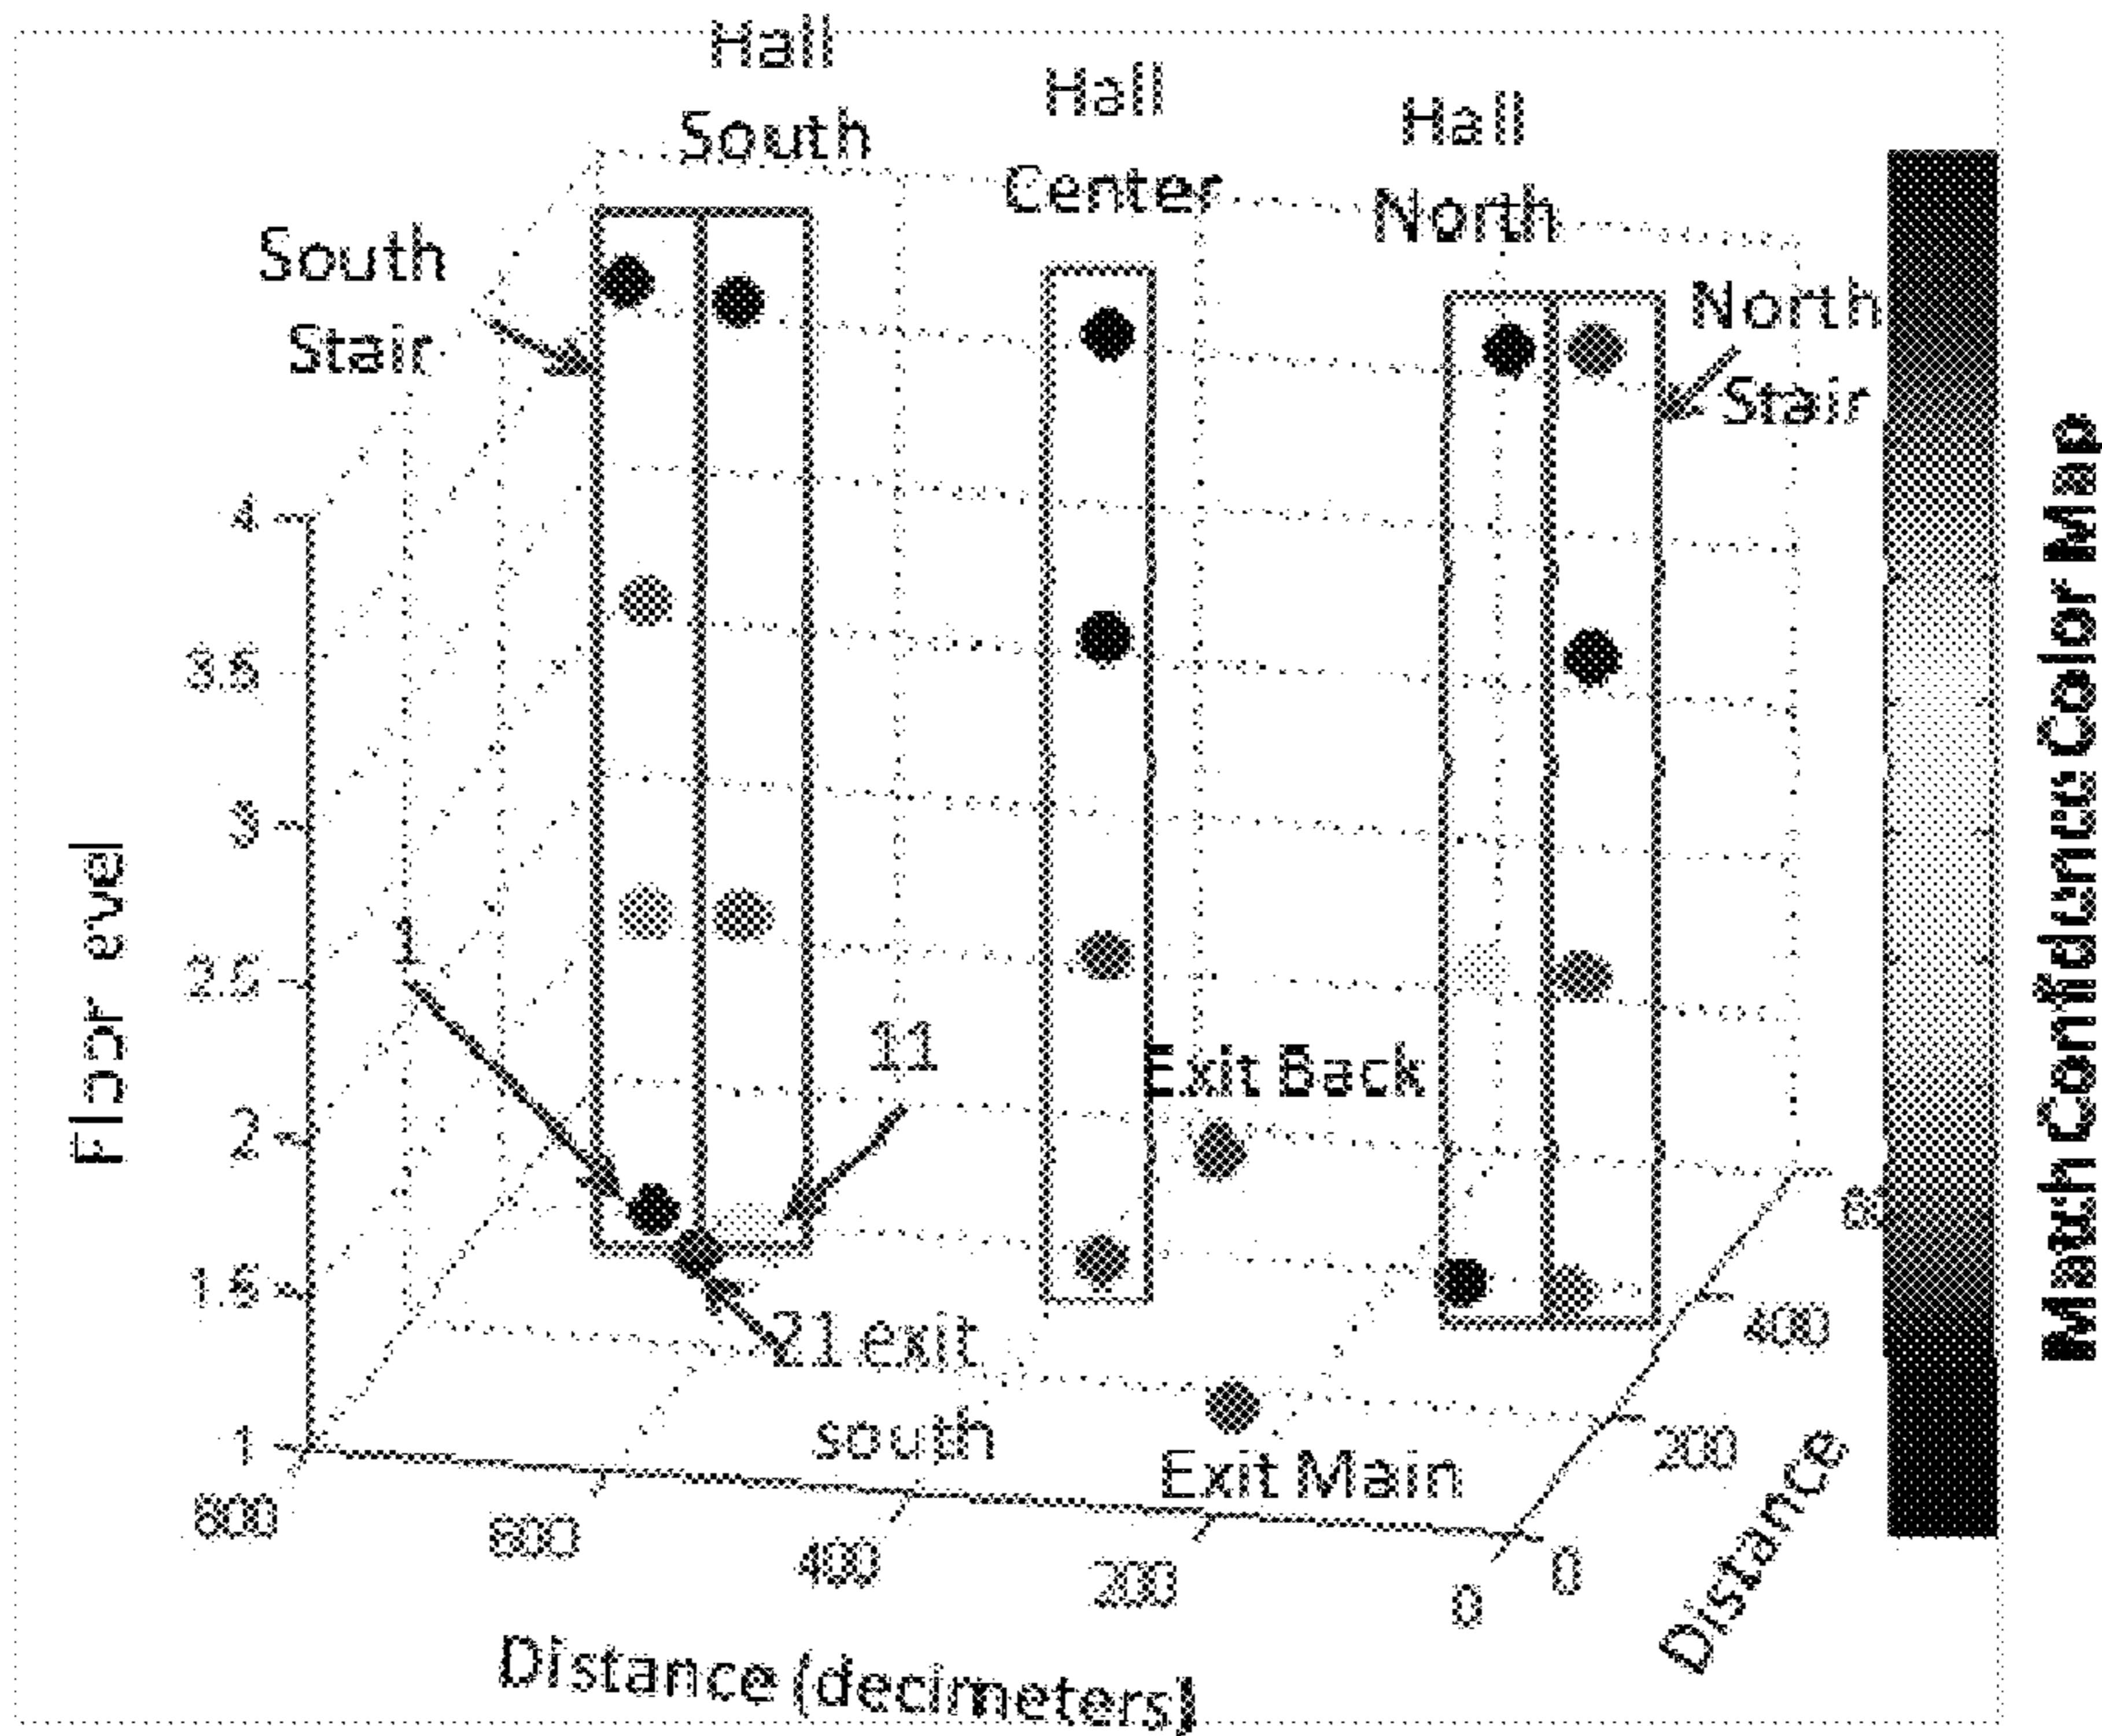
Hall South
Hall Center
Hall North
South Stair
North Stair
4
3.5
3
2.5
2
1.5
1
Floor evel
1
11
21 exit
Exit Back
south
Exit Main
800
600
400
200
0
0
200
400
60
Distance (decimeters)
Distance
Match Confidence Color Map